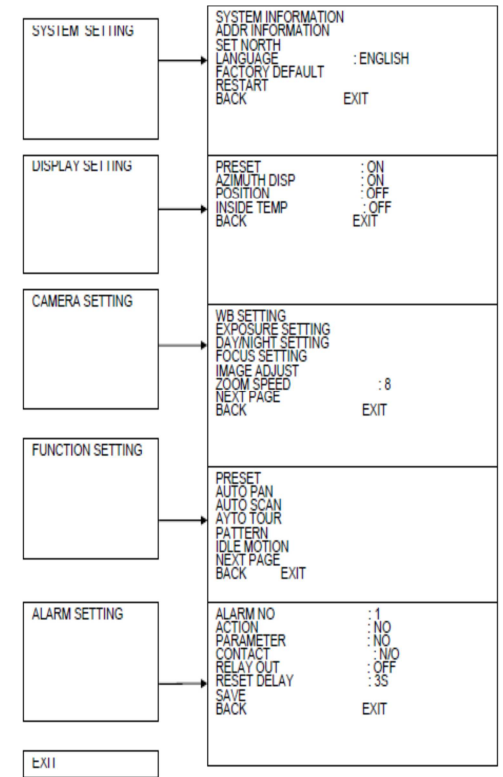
SYSTEM SETTING

SYSTEM INFORMATION
ADDR INFORMATION
SET NORTH
LANGUAGE : ENGLISH
FACTORY DEFAULT
RESTART
BACK EXIT

DISPLAY SETTING

PRESET : ON
AZIMUTH DISP : ON
POSITION : OFF
INSIDE TEMP : OFF
BACK EXIT

CAMERA SETTING

WB SETTING
EXPOSURE SETTING
DAY/NIGHT SETTING
FOCUS SETTING
IMAGE ADJUST
ZOOM SPEED : 8
NEXT PAGE
BACK EXIT

FUNCTION SETTING

PRESET
AUTO PAN
AUTO SCAN
AYTO TOUR
PATTERN
IDLE MOTION
NEXT PAGE
BACK EXIT

ALARM SETTING

ALARM NO : 1
ACTION : NO
PARAMETER : NO
CONTACT : N/O
RELAY OUT : OFF
RESET DELAY : 3S
SAVE
BACK EXIT

EXIT